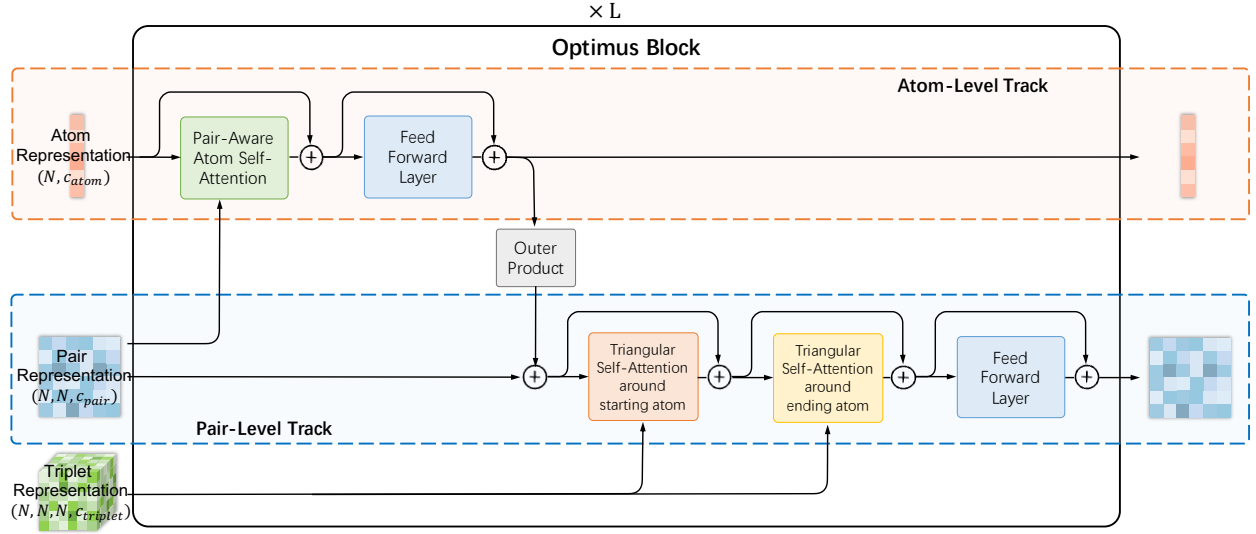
$\times$ L

Optimus Block

Atom-Level Track

Atom Representation $(N, c_{atom})$

Pair-Aware Atom Self-Attention

Feed Forward Layer

Outer Product

Pair Representation $(N, N, c_{pair})$

Triangular Self-Attention around starting atom

Triangular Self-Attention around ending atom

Feed Forward Layer

Pair-Level Track

Triplet Representation $(N, N, N, c_{triplet})$